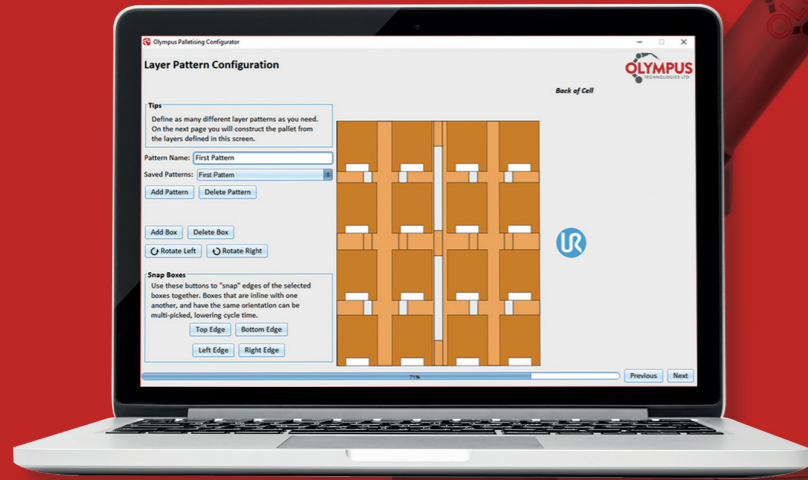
Olympus Palletising Configurator

Layer Pattern Configuration

OLYMPUS
TECHNOLOGIES LTD

Back of Cell

Tips
Define as many different layer patterns as you need. On the next page you will construct the pallet from the layers defined in this screen.

Pattern Name: First Pattern

Saved Patterns: First Pattern

Add Pattern
Delete Pattern

Add Box
Delete Box

Rotate Left
Rotate Right

Snap Boxes
Use these buttons to "snap" edges of the selected boxes together. Boxes that are inline with one another, and have the same orientation can be multi-picked, lowering cycle time.

Top Edge
Bottom Edge
Left Edge
Right Edge

71%

Previous
Next